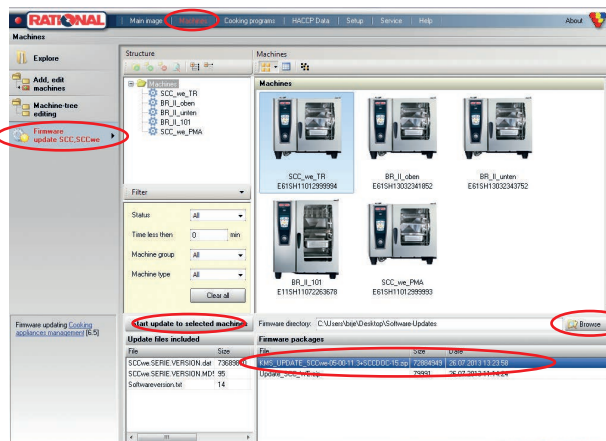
RATIONAL | Main image | Machines | Cooking programs | HACCP Data | Setup | Service | Help | About

Machines

Explore

Add, edit machines

Machine-tree editing

Firmware update SCC,SCCwe

Structure

Machines
SCC_we_TR
BR_II_oben
BR_II_unten
BR_II_101
SCC_we_PMA

Filter

Status All
Time less then 0 min
Machine group All
Machine type All
Clear all

Machines

Machines

SCC_we_TR
E61SH11012999994

BR_II_oben
E61SH13032341852

BR_II_unten
E61SH13032343752

BR_II_101
E11SH11072263678

SCC_we_PMA
E61SH11012999993

Firmware updating Cooking appliances management [6.5]

Start update to selected machines

Firmware directory: C:\Users\bije\Desktop\Software-Updates

Browse

Update files included

| File | Size |
|---|---|
| SCCwe.SERIE.VERSION.dat | 7368980 |
| SCCwe.SERIE.VERSION.MD5 | 95 |
| Softwareversion.txt | 14 |

Firmware packages

| File | Size | Date |
|---|---|---|
| KMS_UPDATE_SCCwe-05-00-11 3+SCCDDC-15.zip | 72894949 | 26.07.2013 13:23:58 |
| Update_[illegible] | 79991 | 26.07.2013 11:14:24 |